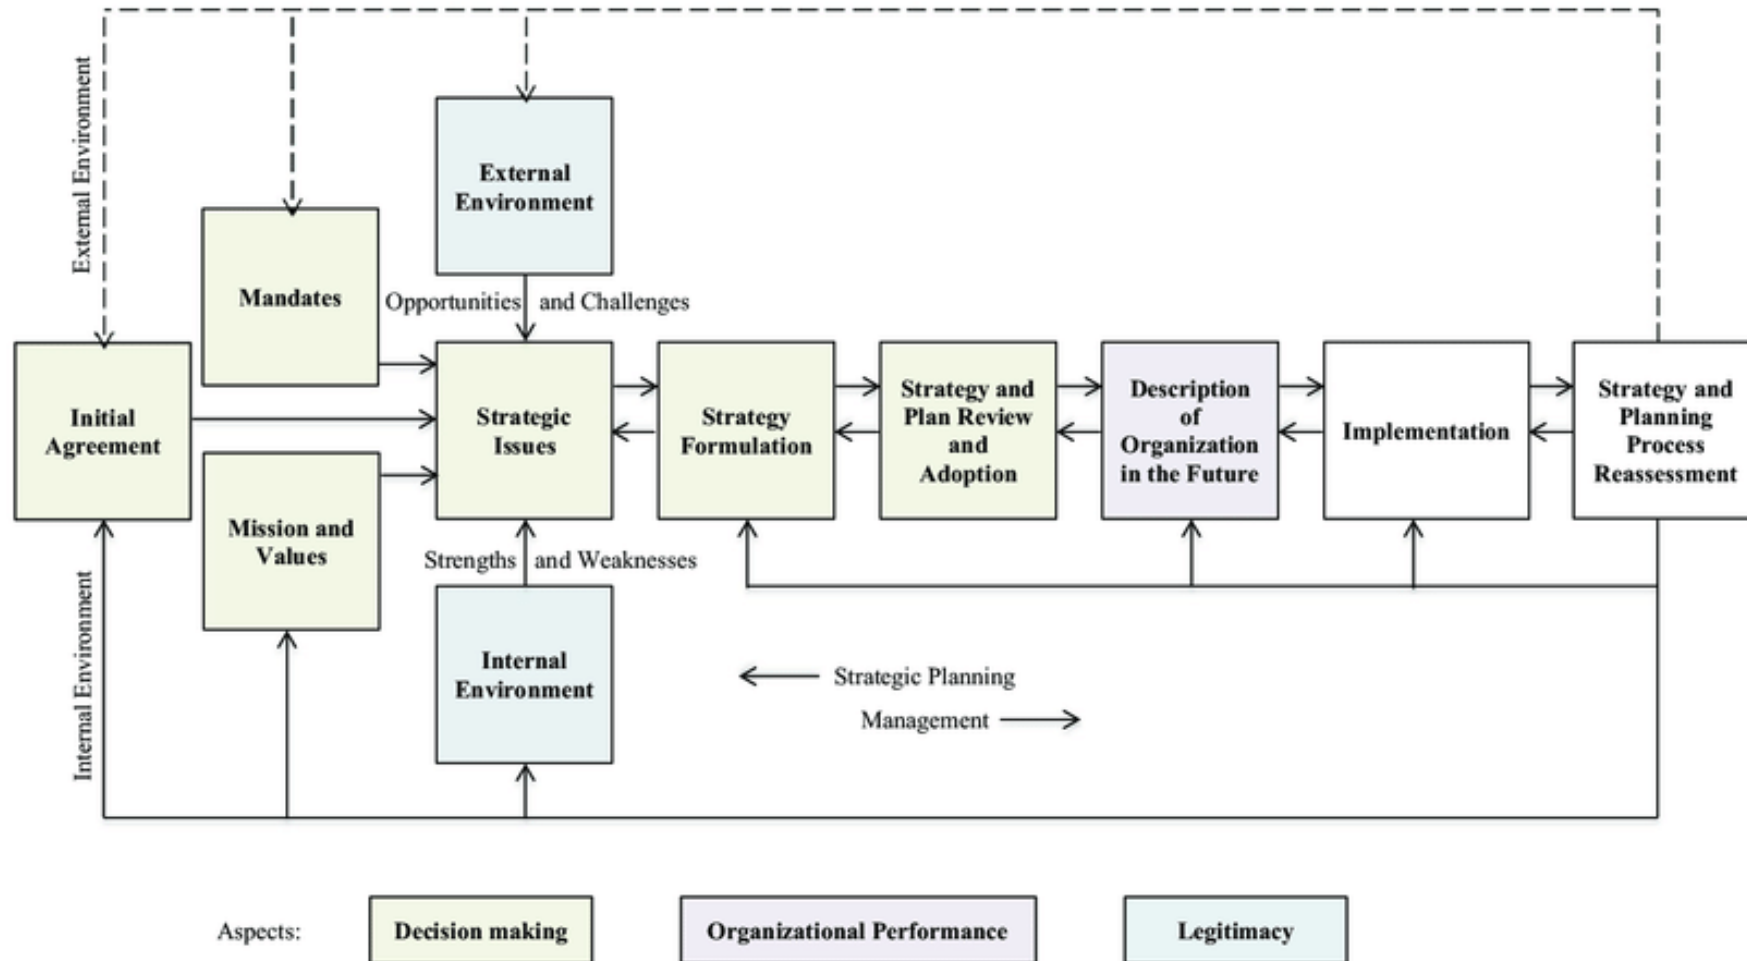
External Environment

External Environment

Mandates

Opportunities and Challenges

Initial Agreement

Strategic Issues

Strategy Formulation

Strategy and Plan Review and Adoption

Description of Organization in the Future

Implementation

Strategy and Planning Process Reassessment

Mission and Values

Strengths and Weaknesses

Internal Environment

Internal Environment

Strategic Planning

Management

Aspects:

Decision making

Organizational Performance

Legitimacy